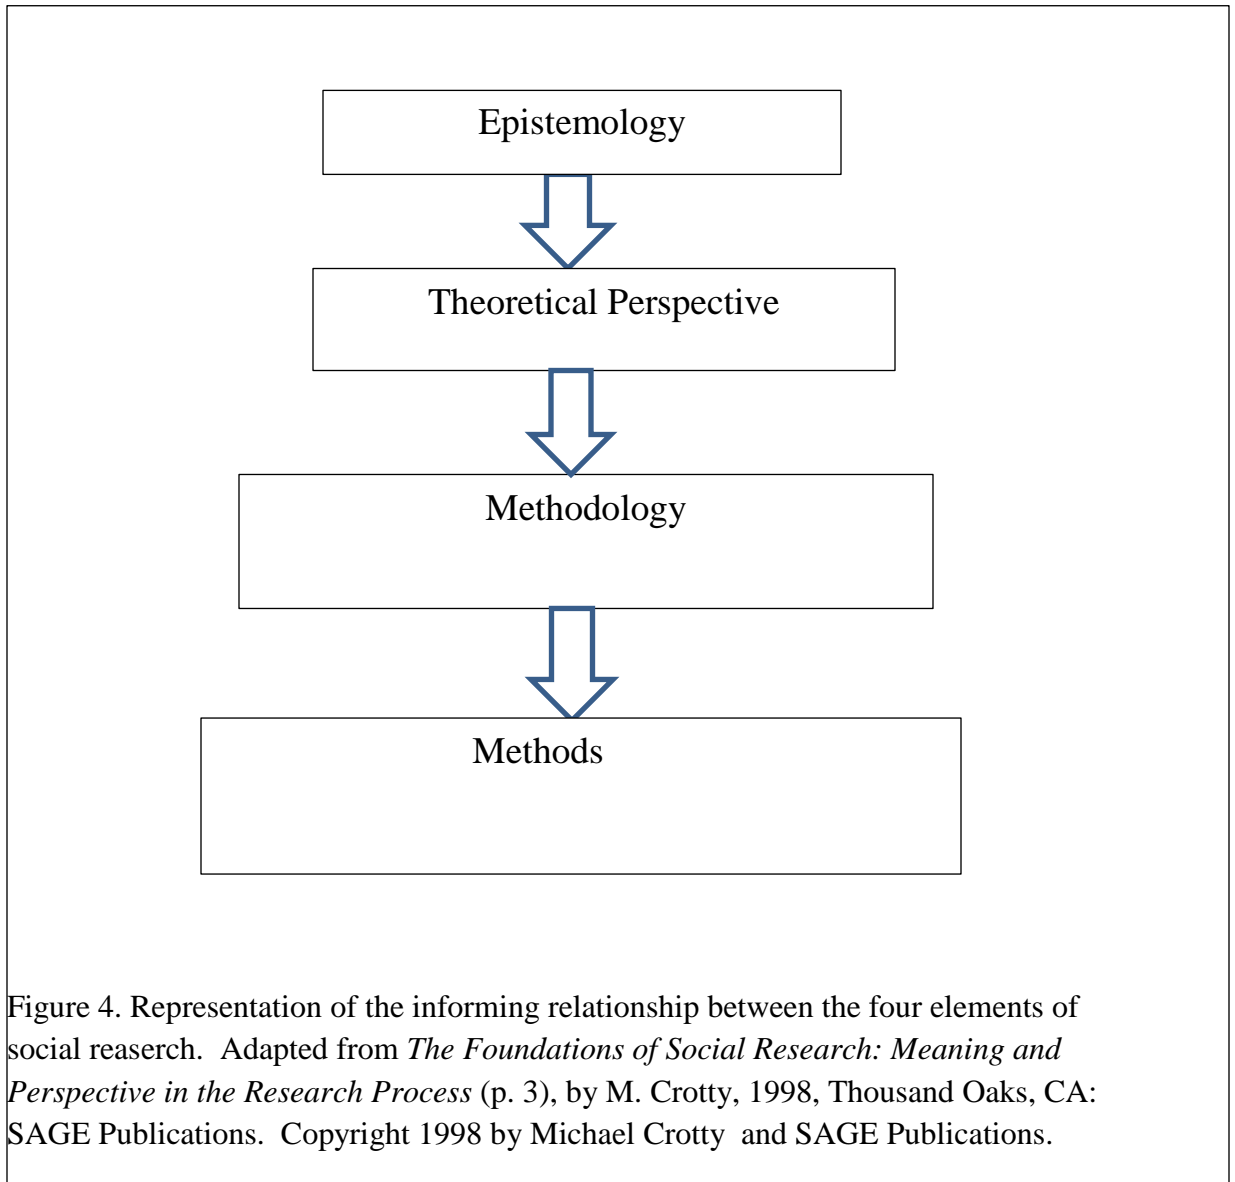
Epistemology

Theoretical Perspective

Methodology

Methods

Figure 4. Representation of the informing relationship between the four elements of social reaserch. Adapted from The Foundations of Social Research: Meaning and Perspective in the Research Process (p. 3), by M. Crotty, 1998, Thousand Oaks, CA: SAGE Publications. Copyright 1998 by Michael Crotty and SAGE Publications.